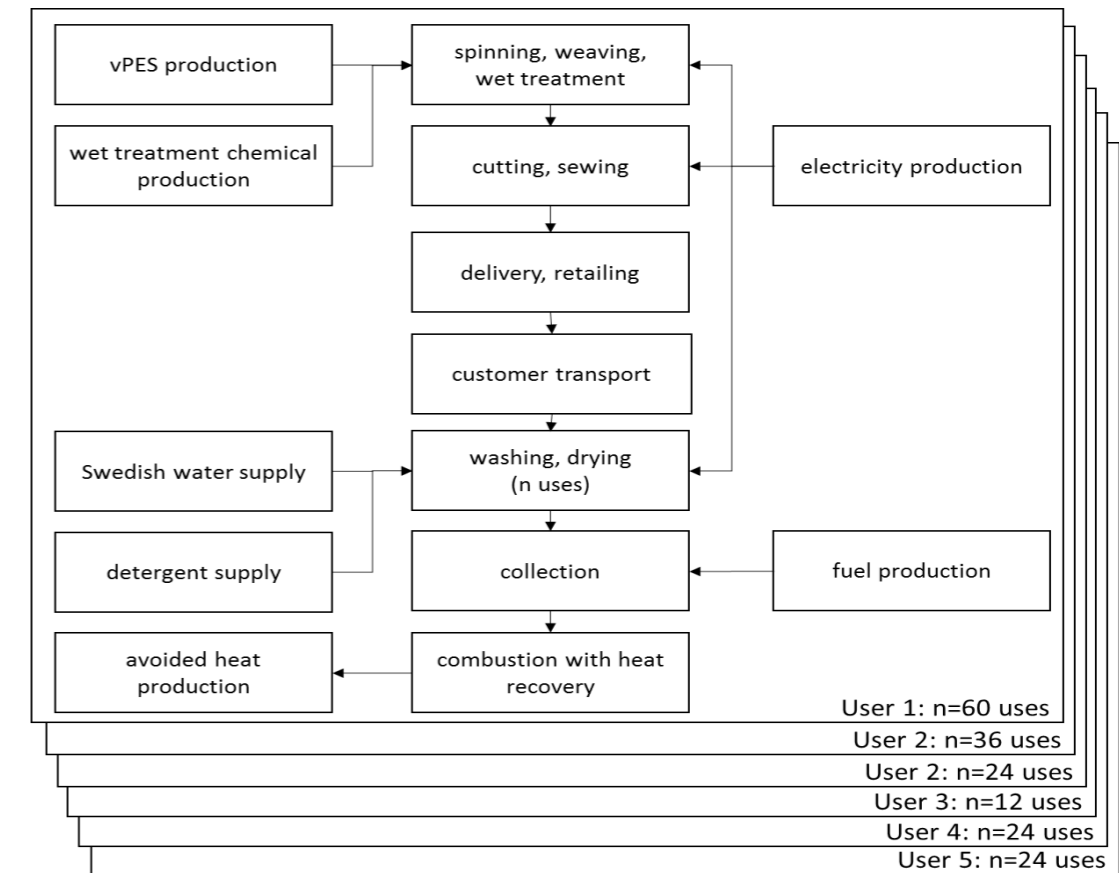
vPES production

wet treatment chemical production

spinning, weaving, wet treatment

cutting, sewing

electricity production

delivery, retailing

customer transport

Swedish water supply

washing, drying (n uses)

detergent supply

collection

fuel production

avoided heat production

combustion with heat recovery

User 1: n=60 uses
User 2: n=36 uses
User 2: n=24 uses
User 3: n=12 uses
User 4: n=24 uses
User 5: n=24 uses